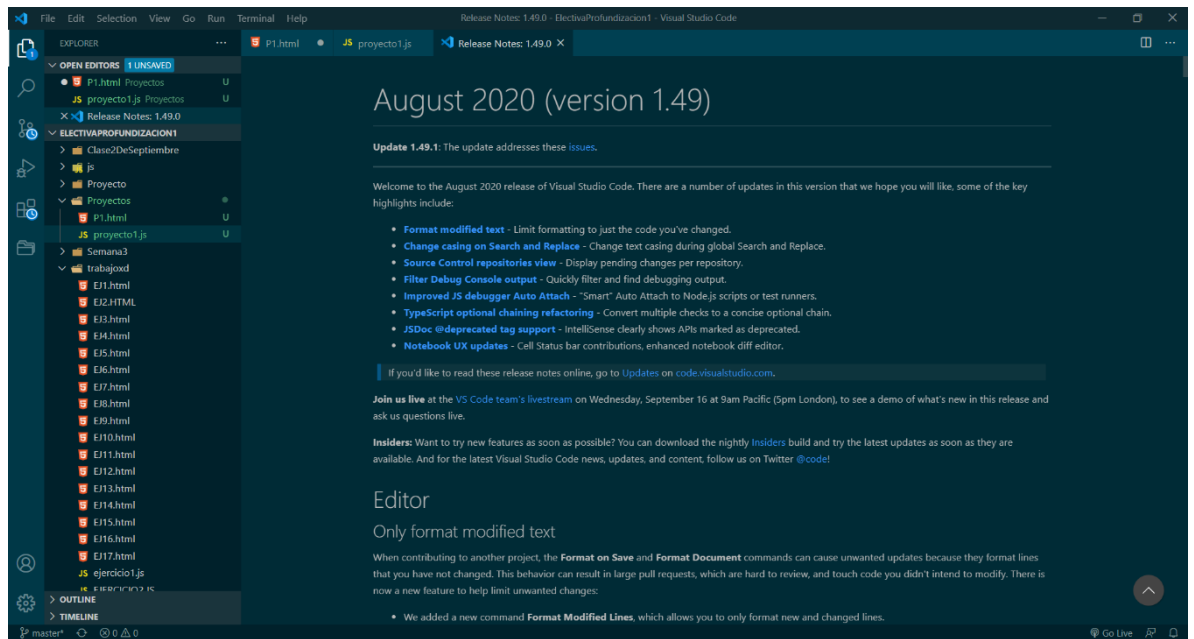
File Edit Selection View Go Run Terminal Help
Release Notes: 1.49.0 - ElectivaProfundizacion1 - Visual Studio Code

EXPLORER ...
OPEN EDITORS 1 UNSAVED
P1.html Proyectos U
JS proyecto1.js Proyectos U
Release Notes: 1.49.0
ELECTIVAPROFUNDIZACION1
Clase2DeSeptiembre
js
Proyecto
Proyectos
P1.html U
JS proyecto1.js U
Semana3
trabajoxd
EJ1.html
EJ2.HTML
EJ3.html
EJ4.html
EJ5.html
EJ6.html
EJ7.html
EJ8.html
EJ9.html
EJ10.html
EJ11.html
EJ12.html
EJ13.html
EJ14.html
EJ15.html
EJ16.html
EJ17.html
JS ejercicio1.js
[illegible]
OUTLINE
TIMELINE

P1.html
JS proyecto1.js
Release Notes: 1.49.0

August 2020 (version 1.49)

Update 1.49.1: The update addresses these issues.

Welcome to the August 2020 release of Visual Studio Code. There are a number of updates in this version that we hope you will like, some of the key highlights include:

- Format modified text - Limit formatting to just the code you've changed.
- Change casing on Search and Replace - Change text casing during global Search and Replace.
- Source Control repositories view - Display pending changes per repository.
- Filter Debug Console output - Quickly filter and find debugging output.
- Improved JS debugger Auto Attach - "Smart" Auto Attach to Node.js scripts or test runners.
- TypeScript optional chaining refactoring - Convert multiple checks to a concise optional chain.
- JSDoc @deprecated tag support - IntelliSense clearly shows APIs marked as deprecated.
- Notebook UX updates - Cell Status bar contributions, enhanced notebook diff editor.

If you'd like to read these release notes online, go to Updates on code.visualstudio.com.

Join us live at the VS Code team's livestream on Wednesday, September 16 at 9am Pacific (5pm London), to see a demo of what's new in this release and ask us questions live.

Insiders: Want to try new features as soon as possible? You can download the nightly Insiders build and try the latest updates as soon as they are available. And for the latest Visual Studio Code news, updates, and content, follow us on Twitter @code!

Editor

Only format modified text

When contributing to another project, the Format on Save and Format Document commands can cause unwanted updates because they format lines that you have not changed. This behavior can result in large pull requests, which are hard to review, and touch code you didn't intend to modify. There is now a new feature to help limit unwanted changes:

- We added a new command Format Modified Lines, which allows you to only format new and changed lines.

master* ⊗0 ⚠0
Go Live